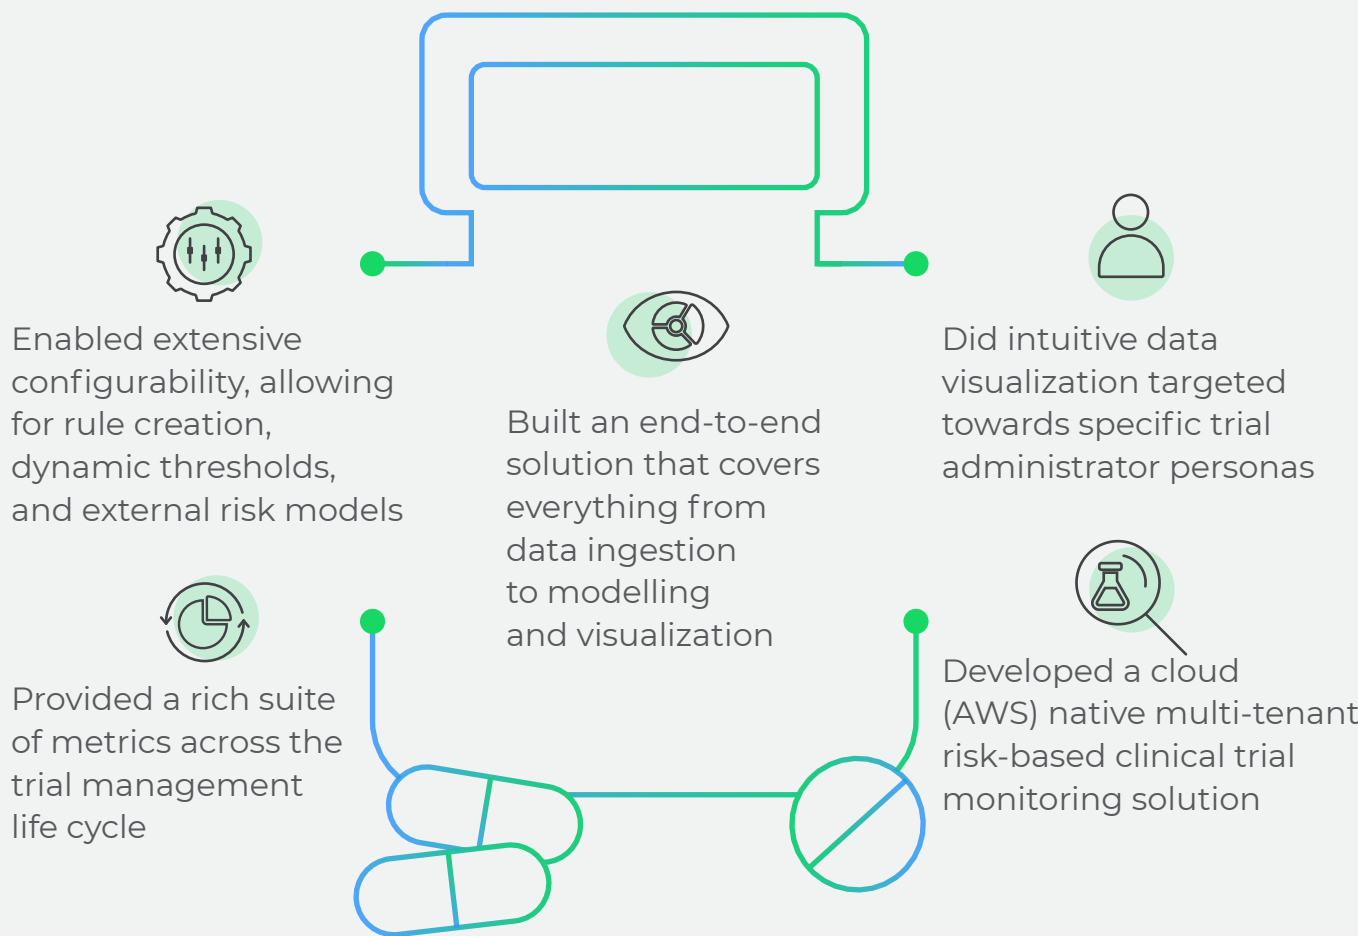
Enabled extensive configurability, allowing for rule creation, dynamic thresholds, and external risk models

Built an end-to-end solution that covers everything from data ingestion to modelling and visualization

Did intuitive data visualization targeted towards specific trial administrator personas

Provided a rich suite of metrics across the trial management life cycle

Developed a cloud (AWS) native multi-tenant risk-based clinical trial monitoring solution